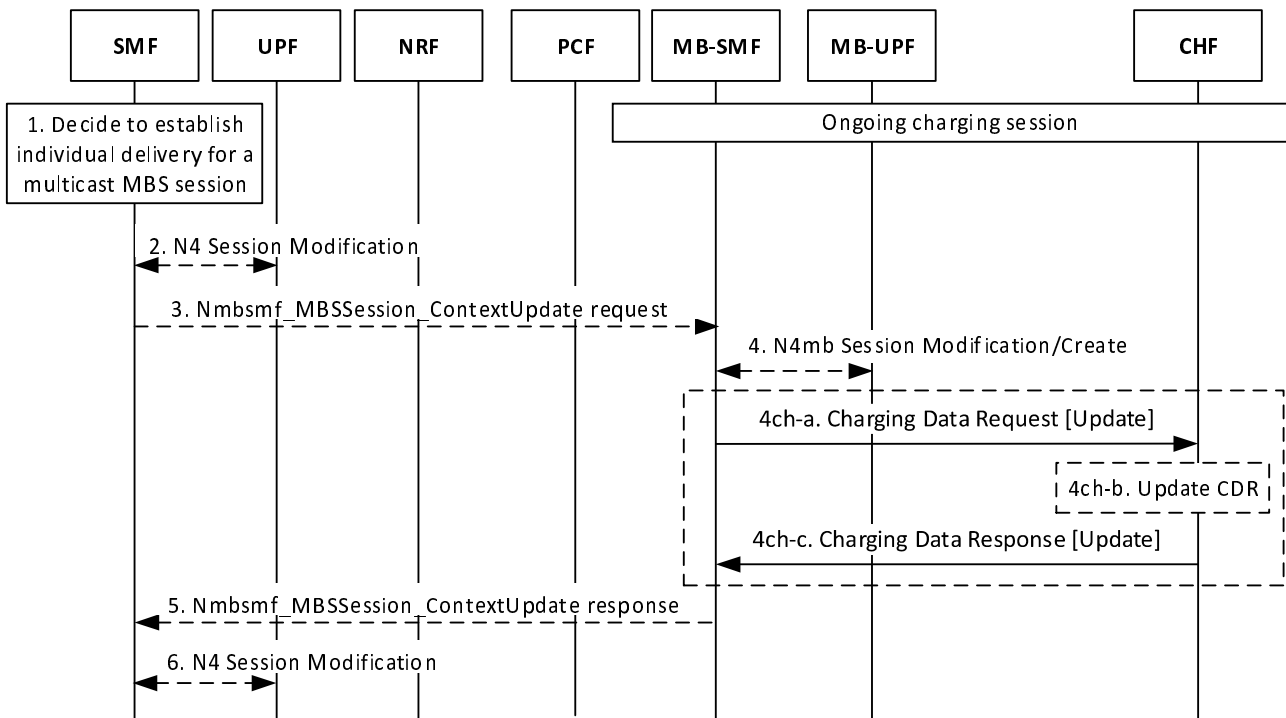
SMF

UPF

NRF

PCF

MB-SMF

MB-UPF

CHF

1. Decide to establish individual delivery for a multicast MBS session

Ongoing charging session

2. N4 Session Modification

3. Nmbsmf_MBSSession_ContextUpdate request

4. N4mb Session Modification/Create

4ch-a. Charging Data Request [Update]

4ch-b. Update CDR

4ch-c. Charging Data Response [Update]

5. Nmbsmf_MBSSession_ContextUpdate response

6. N4 Session Modification